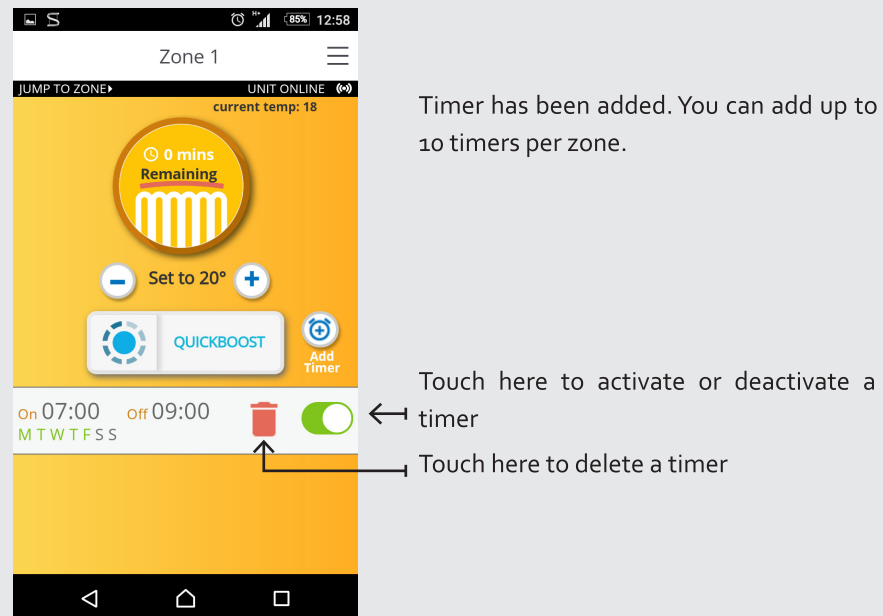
85% 12:58

Zone 1

JUMP TO ZONE
UNIT ONLINE

current temp: 18

0 mins
Remaining

Set to 20°

QUICKBOOST

Add Timer

On 07:00 Off 09:00
M T W T F S S

Timer has been added. You can add up to 10 timers per zone.

Touch here to activate or deactivate a timer

Touch here to delete a timer